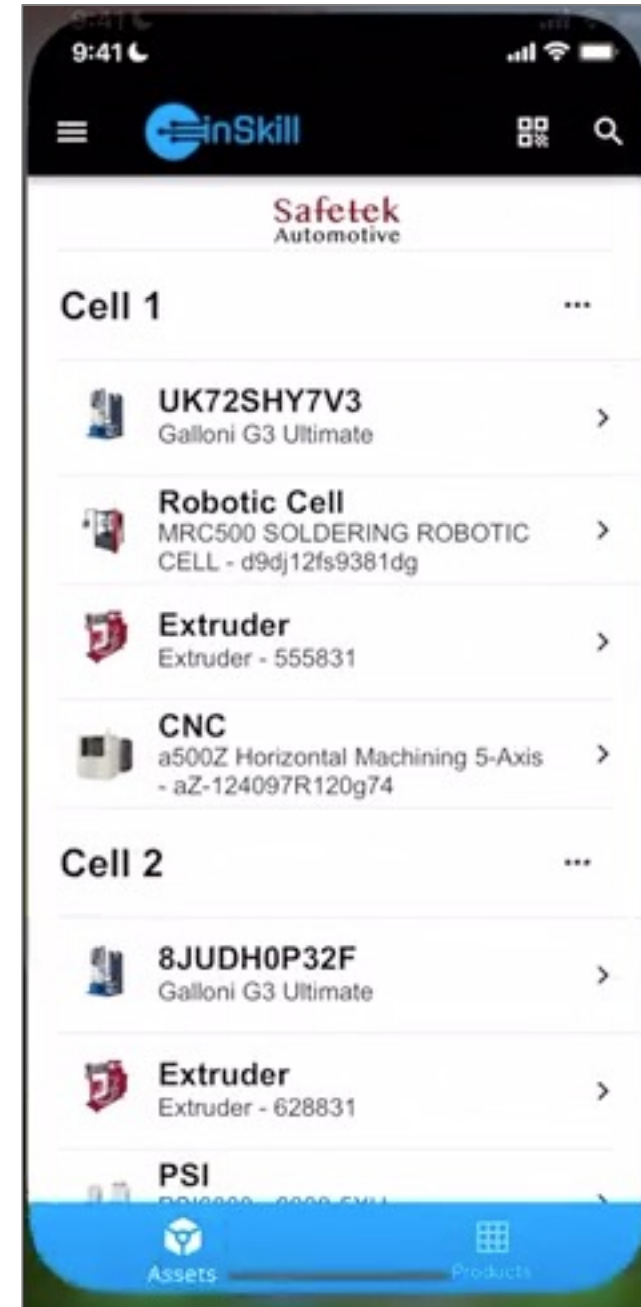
9:41

inSkill

Safetek
Automotive

Cell 1

...

UK72SHY7V3
Galloni G3 Ultimate

Robotic Cell
MRC500 SOLDERING ROBOTIC CELL - d9dj12fs9381dg

Extruder
Extruder - 555831

CNC
a500Z Horizontal Machining 5-Axis - aZ-124097R120g74

Cell 2

...

8JUDH0P32F
Galloni G3 Ultimate

Extruder
Extruder - 628831

PSI
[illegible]

Assets
Products